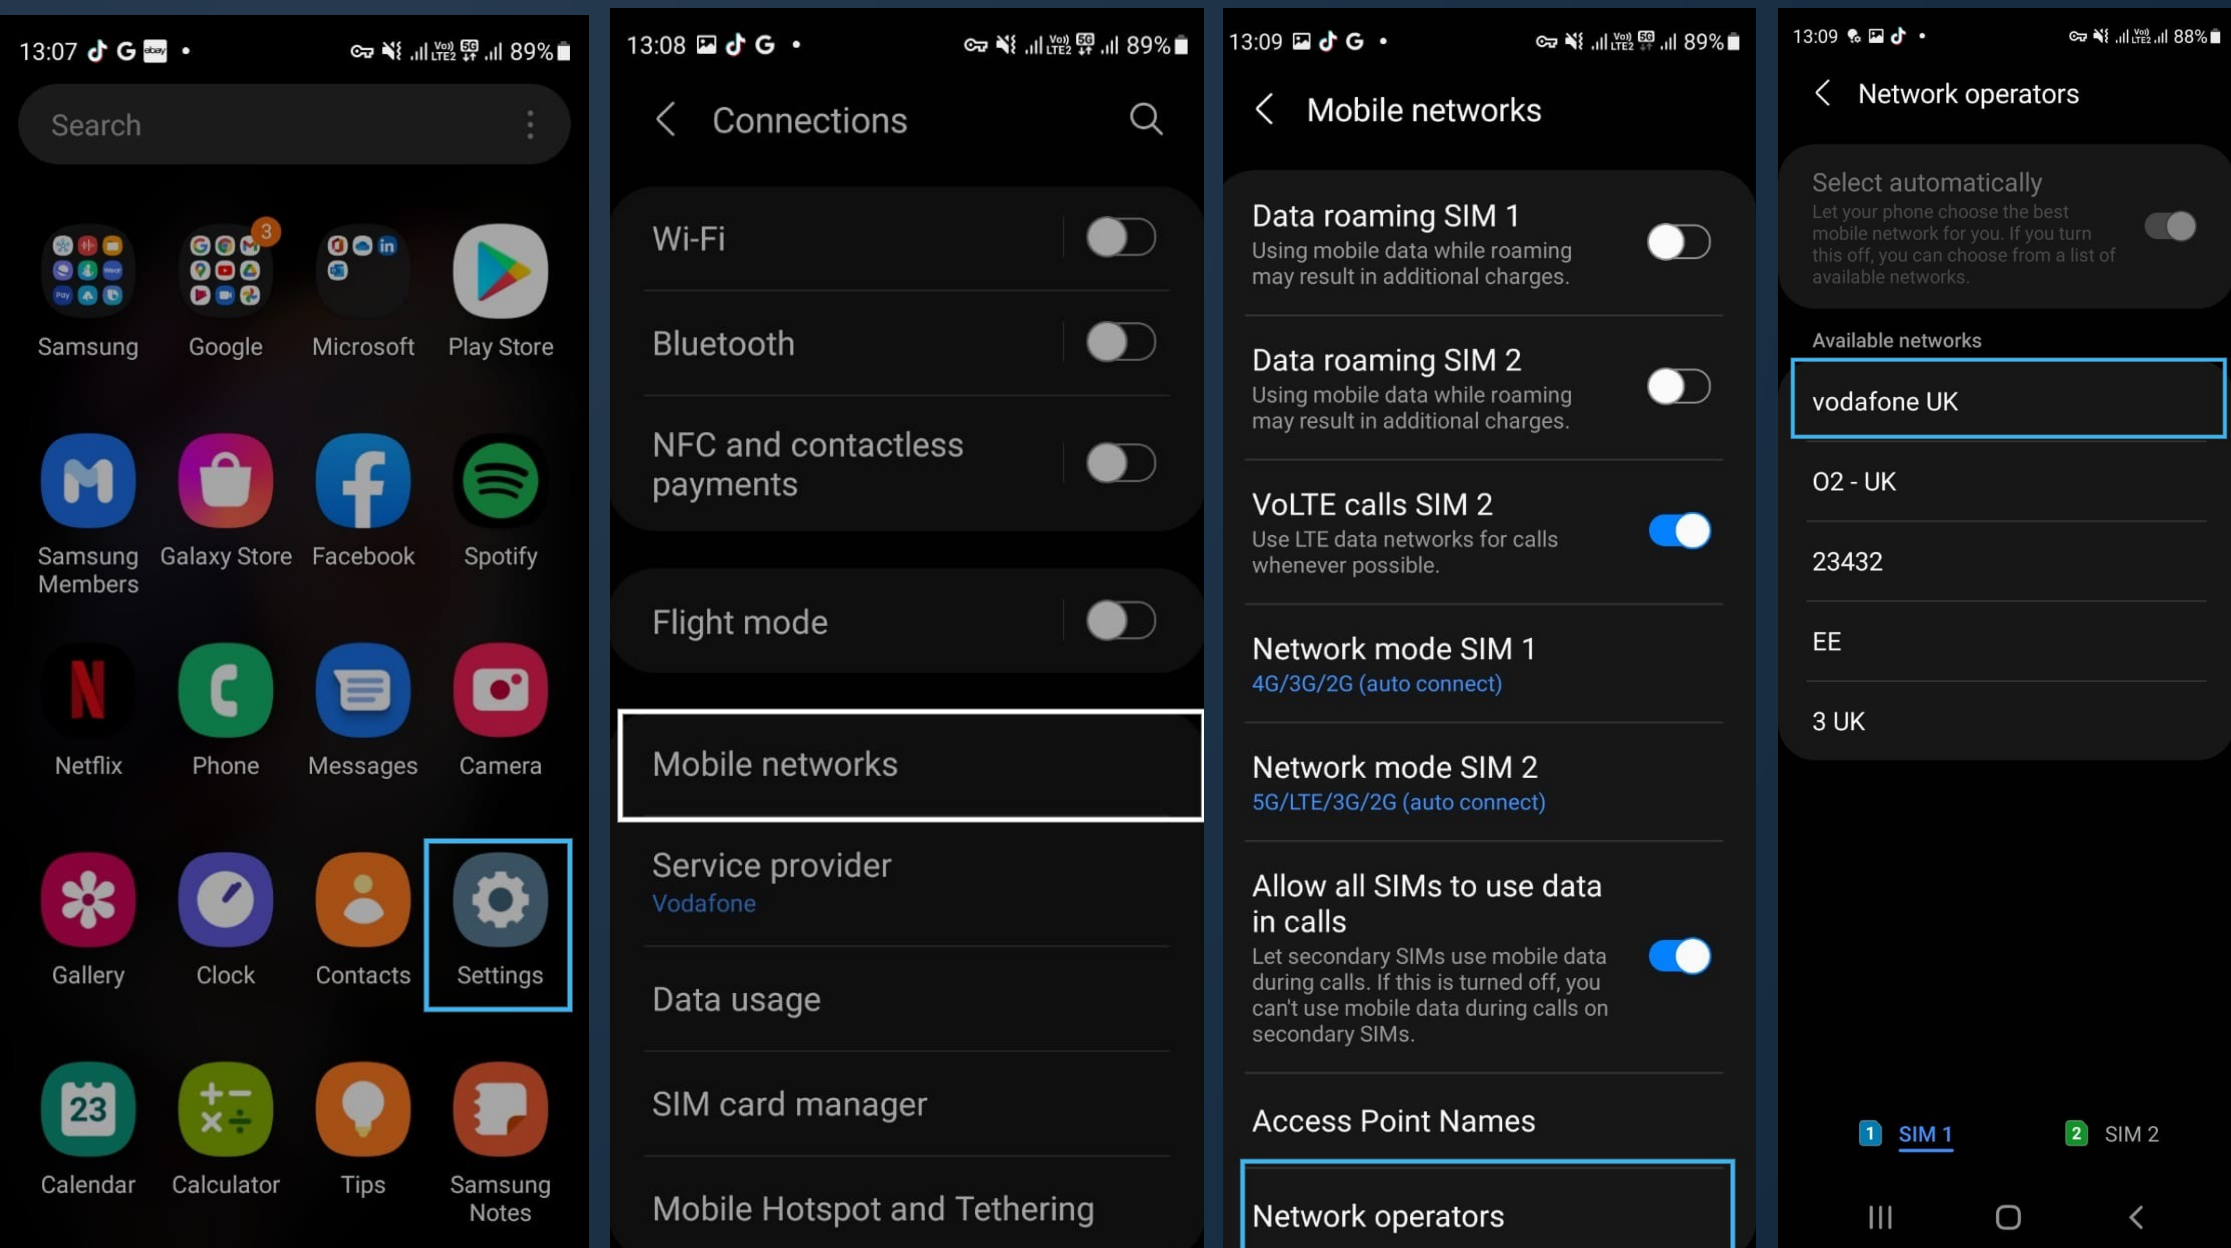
13:07 89%

Search

Samsung
Google
Microsoft
Play Store
Samsung Members
Galaxy Store
Facebook
Spotify
Netflix
Phone
Messages
Camera
Gallery
Clock
Contacts
Settings
23
Calendar
Calculator
Tips
Samsung Notes

13:08 89%

Connections

Wi-Fi

Bluetooth

NFC and contactless payments

Flight mode

Mobile networks

Service provider
Vodafone

Data usage

SIM card manager

Mobile Hotspot and Tethering

13:09 89%

Mobile networks

Data roaming SIM 1
Using mobile data while roaming may result in additional charges.

Data roaming SIM 2
Using mobile data while roaming may result in additional charges.

VoLTE calls SIM 2
Use LTE data networks for calls whenever possible.

Network mode SIM 1
4G/3G/2G (auto connect)

Network mode SIM 2
5G/LTE/3G/2G (auto connect)

Allow all SIMs to use data in calls
Let secondary SIMs use mobile data during calls. If this is turned off, you can't use mobile data during calls on secondary SIMs.

Access Point Names

Network operators

13:09 88%

Network operators

Select automatically
Let your phone choose the best mobile network for you. If you turn this off, you can choose from a list of available networks.

Available networks

vodafone UK

O2 - UK

23432

EE

3 UK

1 SIM 1
2 SIM 2